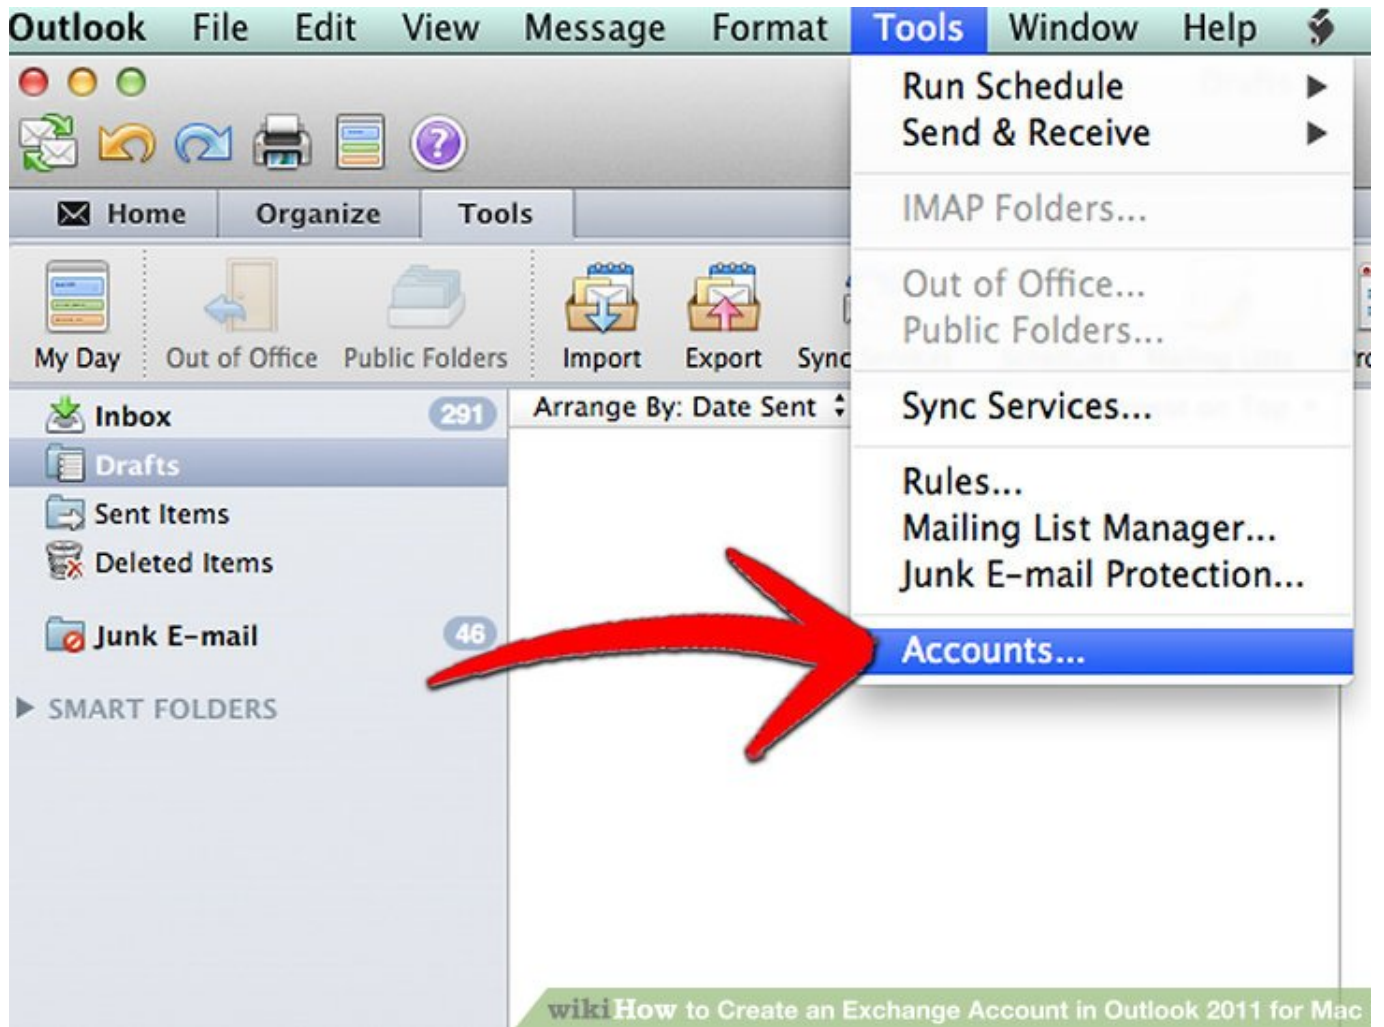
Outlook File Edit View Message Format Tools Window Help

Home Organize Tools

My Day Out of Office Public Folders Import Export Sync

Inbox 291
Drafts
Sent Items
Deleted Items
Junk E-mail 46
SMART FOLDERS

Arrange By: Date Sent

Run Schedule
Send & Receive
IMAP Folders...
Out of Office...
Public Folders...
Sync Services...
Rules...
Mailing List Manager...
Junk E-mail Protection...
Accounts...

wikiHow to Create an Exchange Account in Outlook 2011 for Mac